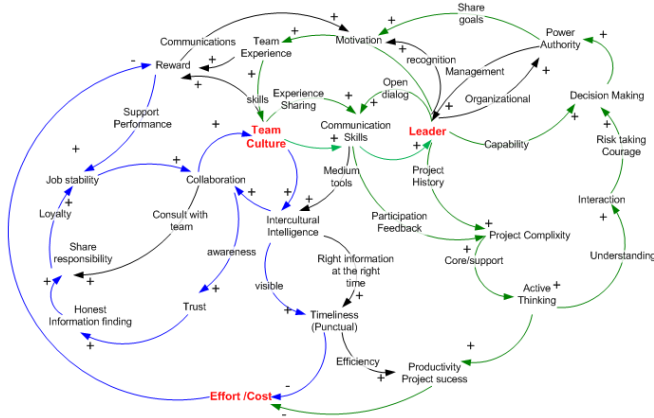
Share goals

+

Communications

Team Experience

+

Motivation

+

Power Authority

+

-

Reward

+

+

recognition

Management

+

skills

Experience Sharing

Open dialog

+

Organizational

Decision Making

Support Performance

+

Team Culture

+

Communication Skills

+

Leader

+

Capability

+

Risk taking Courage

+

Job stability

+

Collaboration

Medium tools

Project History

+

Loyalty

+

Consult with team

+

Intercultural Intelligence

Participation Feedback

+

Project Complexity

Interaction

+

Share responsibility

awareness

+

Core/support

Understanding

Right information at the right time

+

+

visible

+

Active Thinking

+

+

Honest Information finding

Trust

+

+

Timeliness (Punctual)

+

+

Efficiency

+

Productivity Project sucess

-

Effort /Cost

-